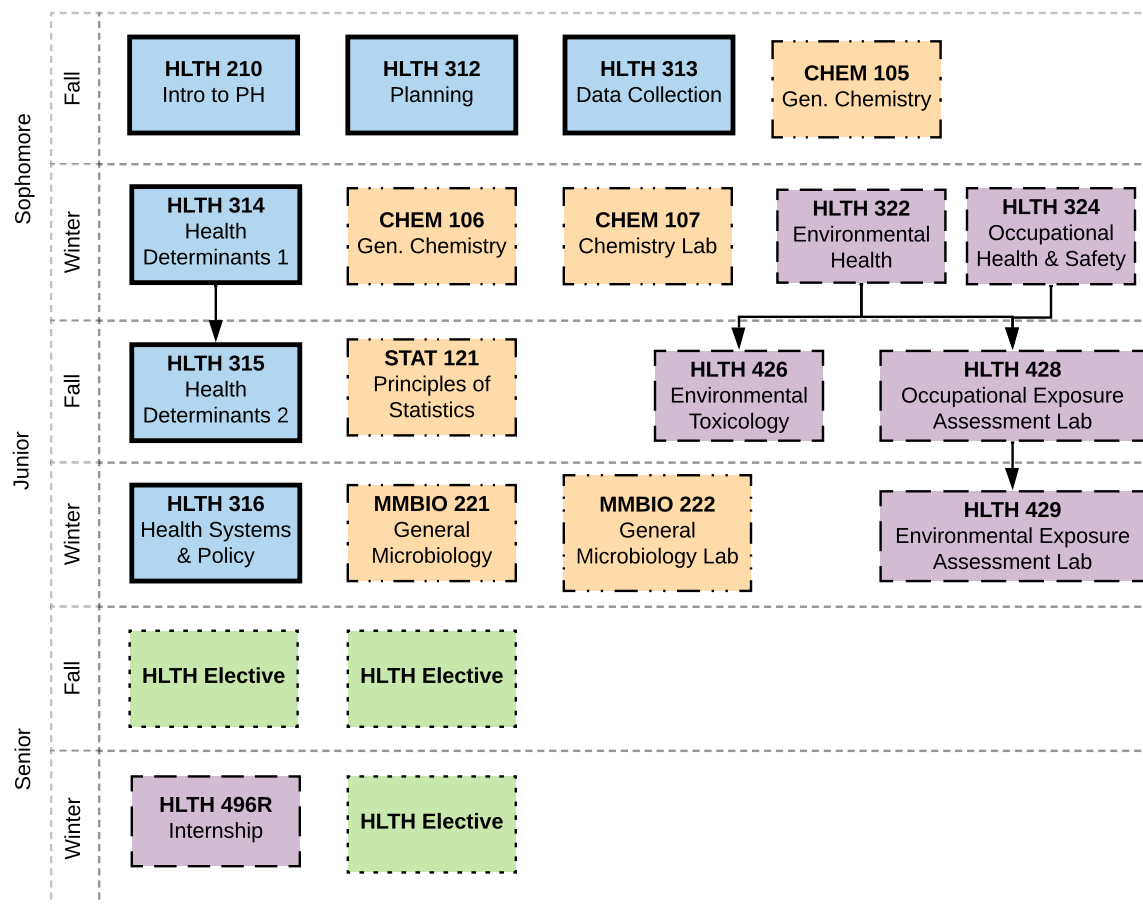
Sophomore

Fall

HLTH 210
Intro to PH

HLTH 312
Planning

HLTH 313
Data Collection

CHEM 105
Gen. Chemistry

Winter

HLTH 314
Health Determinants 1

CHEM 106
Gen. Chemistry

CHEM 107
Chemistry Lab

HLTH 322
Environmental Health

HLTH 324
Occupational Health & Safety

Junior

Fall

HLTH 315
Health Determinants 2

STAT 121
Principles of Statistics

HLTH 426
Environmental Toxicology

HLTH 428
Occupational Exposure Assessment Lab

Winter

HLTH 316
Health Systems & Policy

MMBIO 221
General Microbiology

MMBIO 222
General Microbiology Lab

HLTH 429
Environmental Exposure Assessment Lab

Senior

Fall

HLTH Elective

HLTH Elective

Winter

HLTH 496R
Internship

HLTH Elective